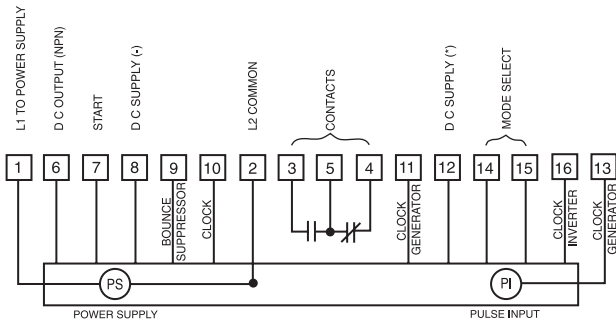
L1 TO POWER SUPPLY

D C OUTPUT (NPN)

START

D C SUPPLY (-)

L2 COMMON

CONTACTS

D C SUPPLY (*)

MODE SELECT

1

6

7

8

9

BOUNCE SUPPRESSOR

10

CLOCK

2

3

5

4

11

CLOCK GENERATOR

12

14

15

16

CLOCK INVERTER

13

CLOCK GENERATOR

PS

PI

POWER SUPPLY

PULSE INPUT